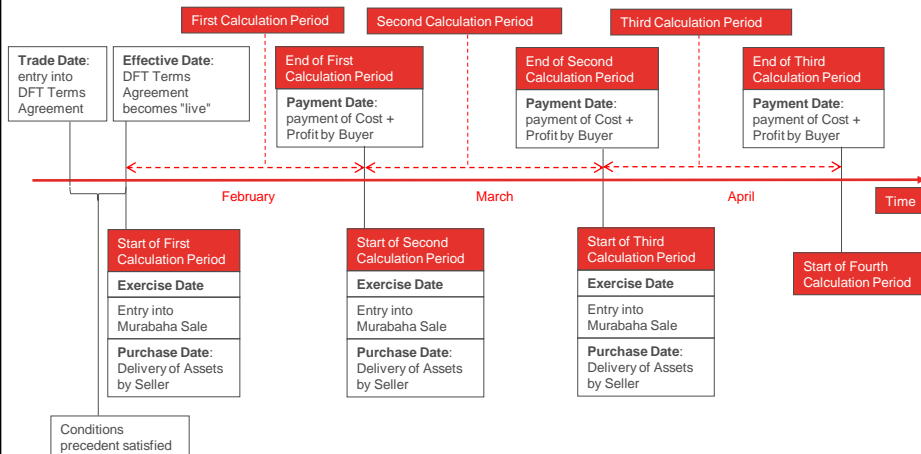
First Calculation Period

Second Calculation Period

Third Calculation Period

Trade Date: entry into DFT Terms Agreement

Effective Date: DFT Terms Agreement becomes "live"

End of First Calculation Period

Payment Date: payment of Cost + Profit by Buyer

End of Second Calculation Period

Payment Date: payment of Cost + Profit by Buyer

End of Third Calculation Period

Payment Date: payment of Cost + Profit by Buyer

February

March

April

Time

Start of First Calculation Period

Exercise Date

Entry into Murabaha Sale

Purchase Date: Delivery of Assets by Seller

Start of Second Calculation Period

Exercise Date

Entry into Murabaha Sale

Purchase Date: Delivery of Assets by Seller

Start of Third Calculation Period

Exercise Date

Entry into Murabaha Sale

Purchase Date: Delivery of Assets by Seller

Start of Fourth Calculation Period

Conditions precedent satisfied